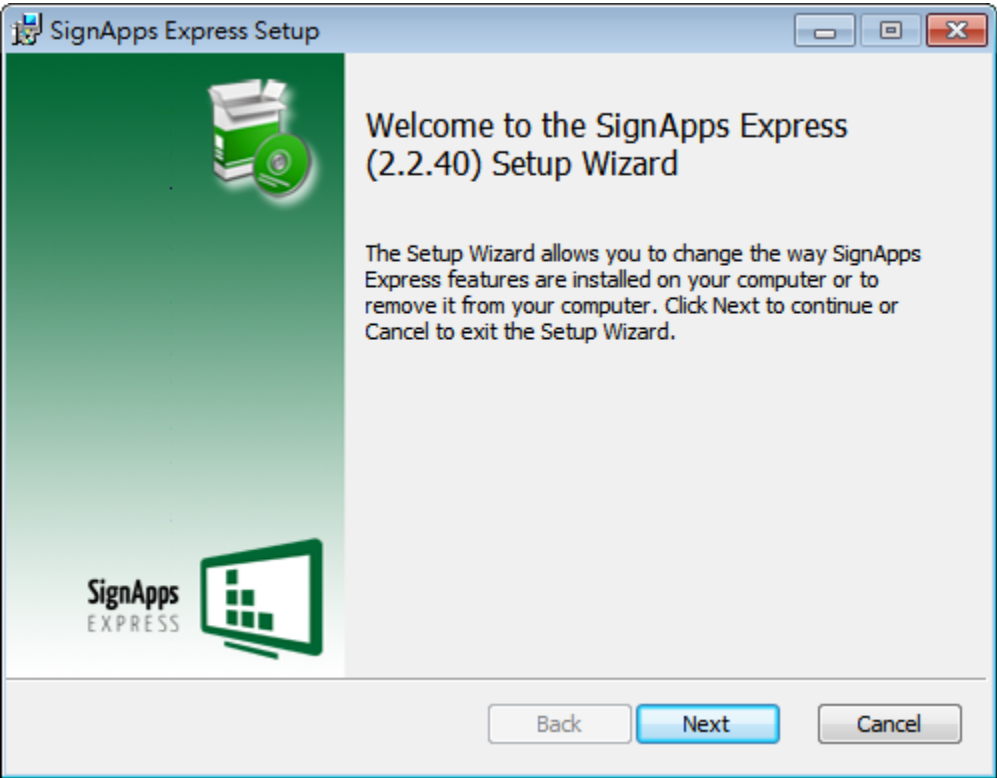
SignApps Express Setup

SignApps
EXPRESS

Welcome to the SignApps Express (2.2.40) Setup Wizard

The Setup Wizard allows you to change the way SignApps Express features are installed on your computer or to remove it from your computer. Click Next to continue or Cancel to exit the Setup Wizard.

Back
Next
Cancel